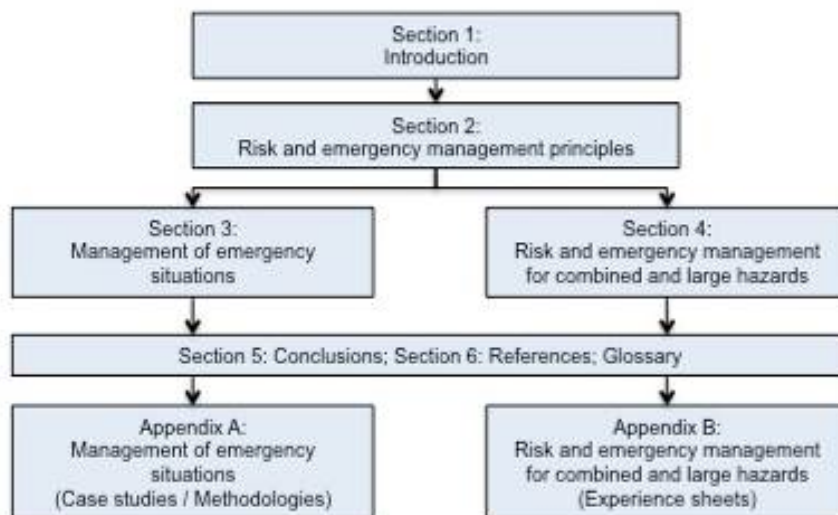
Section 1:
Introduction

Section 2:
Risk and emergency management principles

Section 3:
Management of emergency situations

Section 4:
Risk and emergency management for combined and large hazards

Section 5: Conclusions; Section 6: References; Glossary

Appendix A:
Management of emergency situations
(Case studies / Methodologies)

Appendix B:
Risk and emergency management for combined and large hazards
(Experience sheets)